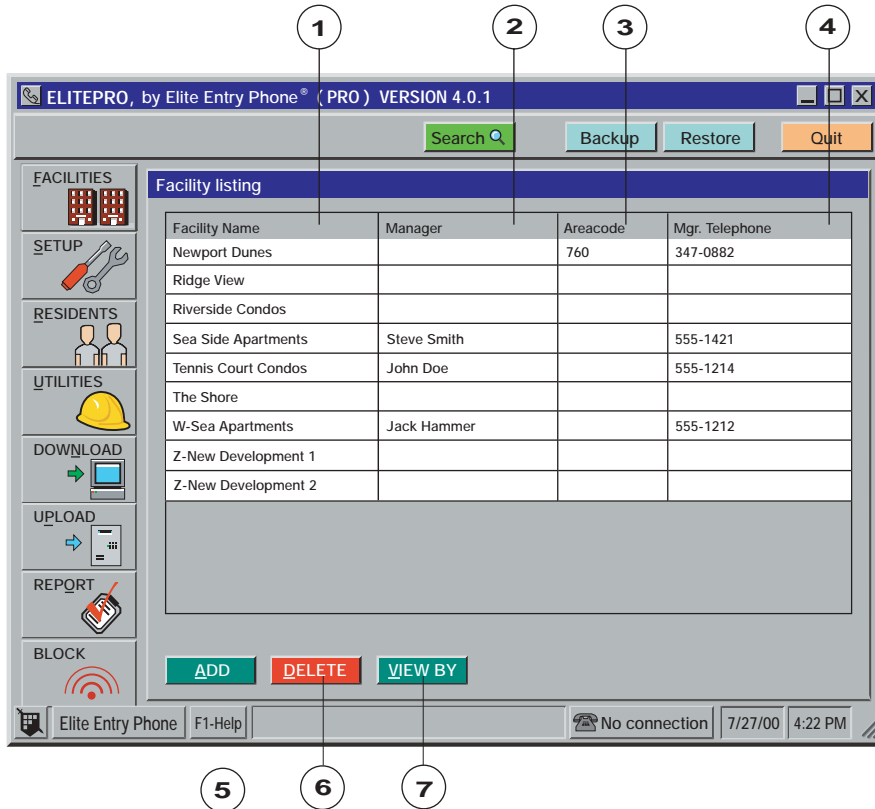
1 2 3 4

ELITEPRO, by Elite Entry Phone® (PRO) VERSION 4.0.1

Search Backup Restore Quit

FACILITIES
SETUP
RESIDENTS
UTILITIES
DOWNLOAD
UPLOAD
REPORT
BLOCK

Facility listing

| Facility Name | Manager | Areacode | Mgr. Telephone |
|---|---|---|---|
| Newport Dunes | | 760 | 347-0882 |
| Ridge View | | | |
| Riverside Condos | | | |
| Sea Side Apartments | Steve Smith | | 555-1421 |
| Tennis Court Condos | John Doe | | 555-1214 |
| The Shore | | | |
| W-Sea Apartments | Jack Hammer | | 555-1212 |
| Z-New Development 1 | | | |
| Z-New Development 2 | | | |

ADD DELETE VIEW BY

Elite Entry Phone F1-Help No connection 7/27/00 4:22 PM

5 6 7